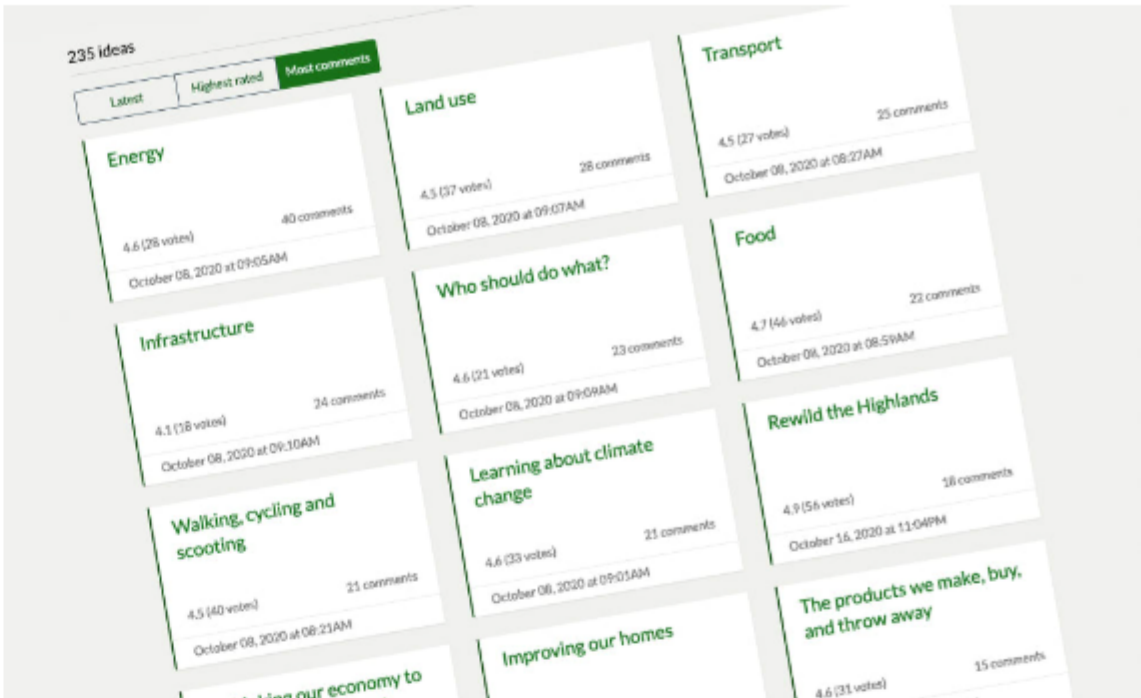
235 ideas

Latest | Highest rated | Most comments

Energy

4.6 (28 votes) 40 comments

October 08, 2020 at 09:05AM

Infrastructure

4.1 (18 votes) 24 comments

October 08, 2020 at 09:10AM

Walking, cycling and scooting

4.5 (40 votes) 21 comments

October 08, 2020 at 08:21AM

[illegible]ing our economy to

Land use

4.5 (37 votes) 28 comments

October 08, 2020 at 09:07AM

Who should do what?

4.6 (21 votes) 23 comments

October 08, 2020 at 09:09AM

Learning about climate change

4.6 (33 votes) 21 comments

October 08, 2020 at 09:01AM

Improving our homes

Transport

4.5 (27 votes) 25 comments

October 08, 2020 at 08:27AM

Food

4.7 (46 votes) 22 comments

October 08, 2020 at 08:59AM

Rewild the Highlands

4.9 (56 votes) 18 comments

October 16, 2020 at 11:04PM

The products we make, buy, and throw away

4.6 (31 votes) 15 comments